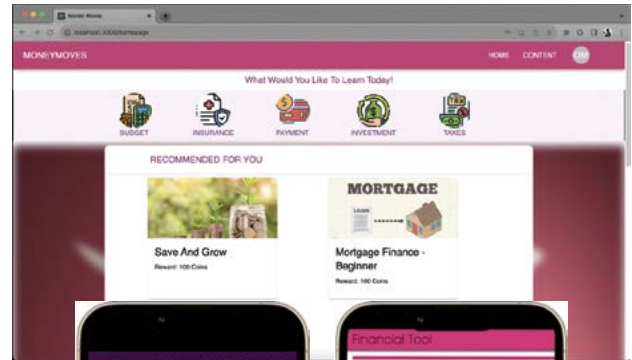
Money Moves

localhost:3000/homepage

MONEYMOVES

HOME CONTENT OM

What Would You Like To Learn Today!

BUDGET INSURANCE PAYMENT INVESTMENT TAXES

RECOMMENDED FOR YOU

MORTGAGE

LOAN

Save And Grow

Reward: 100 Coins

Mortgage Finance - Beginner

Reward: 100 Coins

Financial Tool